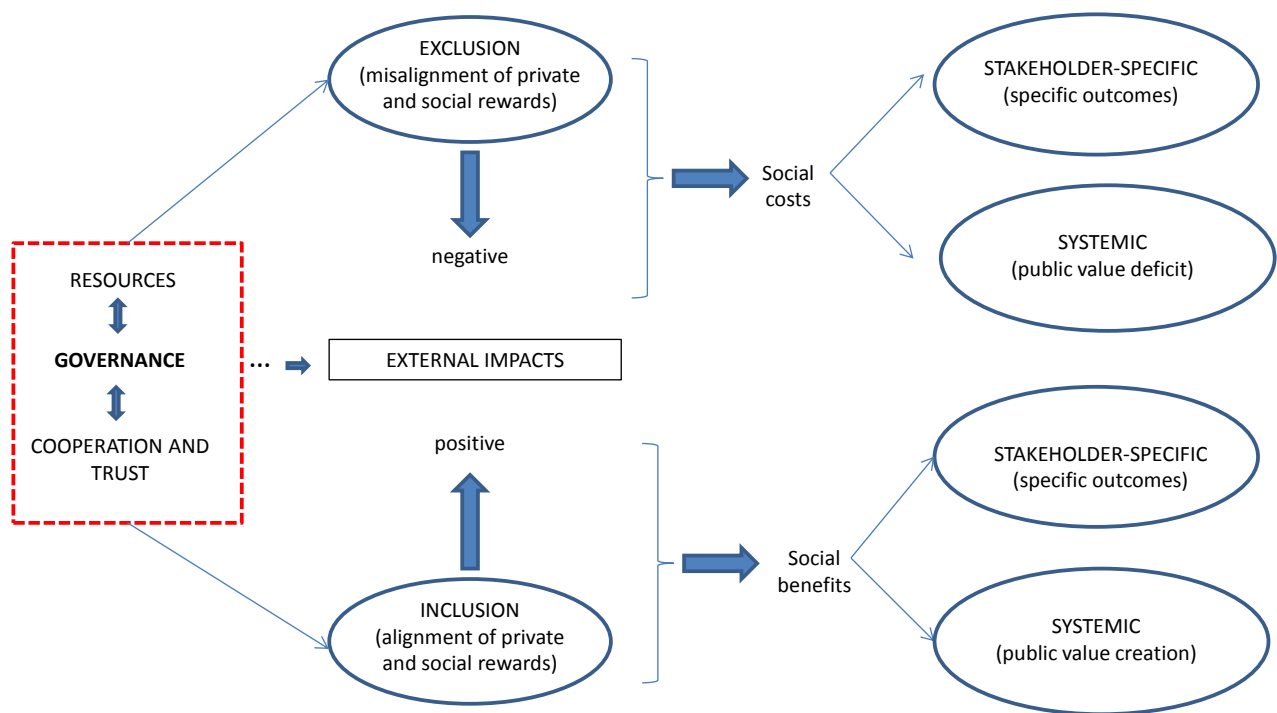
EXCLUSION
(misalignment of private and social rewards)

negative

Social costs

STAKEHOLDER-SPECIFIC
(specific outcomes)

SYSTEMIC
(public value deficit)

RESOURCES

GOVERNANCE

COOPERATION AND TRUST

...

EXTERNAL IMPACTS

positive

INCLUSION
(alignment of private and social rewards)

Social benefits

STAKEHOLDER-SPECIFIC
(specific outcomes)

SYSTEMIC
(public value creation)